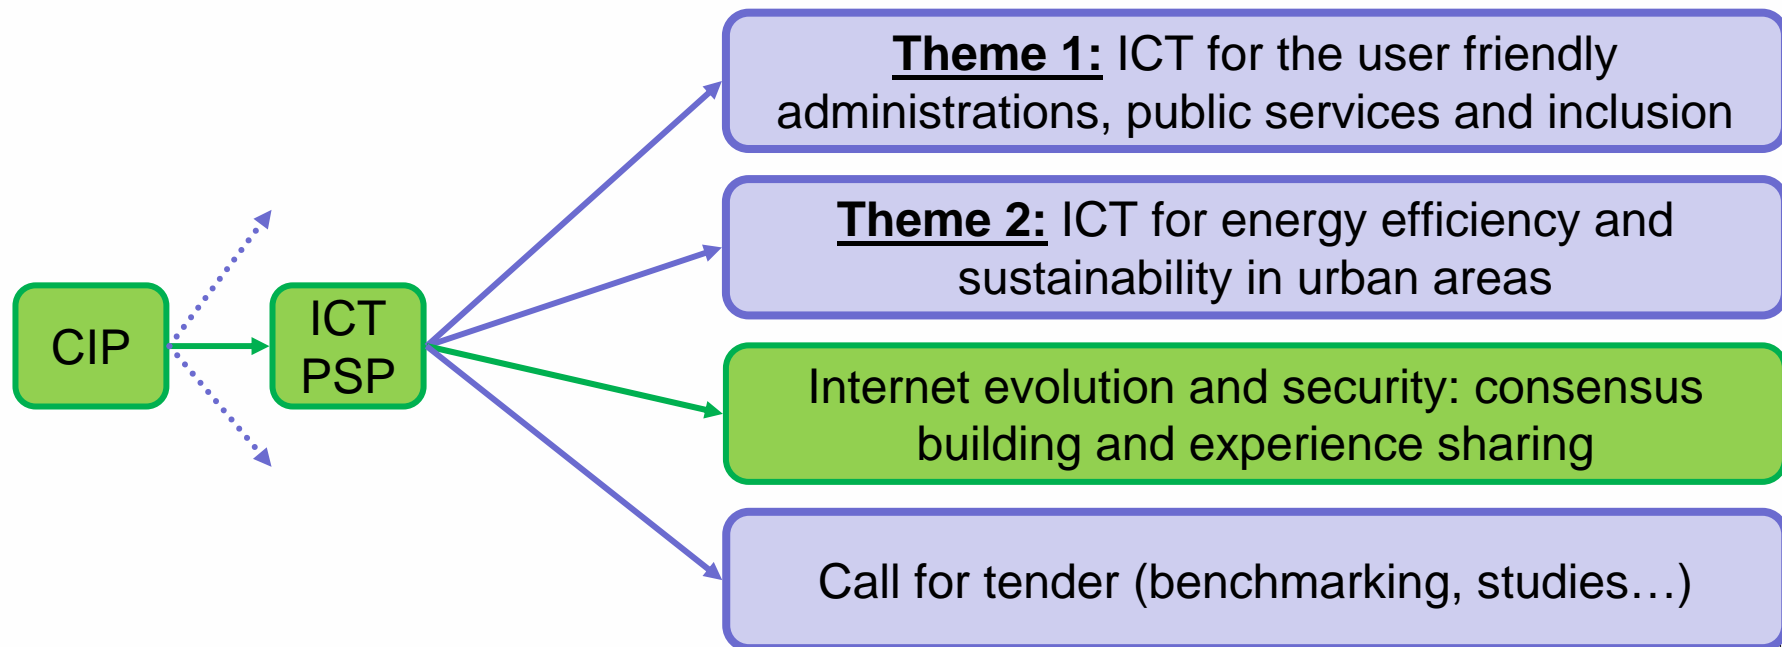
CIP

ICT PSP

Theme 1: ICT for the user friendly administrations, public services and inclusion

Theme 2: ICT for energy efficiency and sustainability in urban areas

Internet evolution and security: consensus building and experience sharing

Call for tender (benchmarking, studies…)